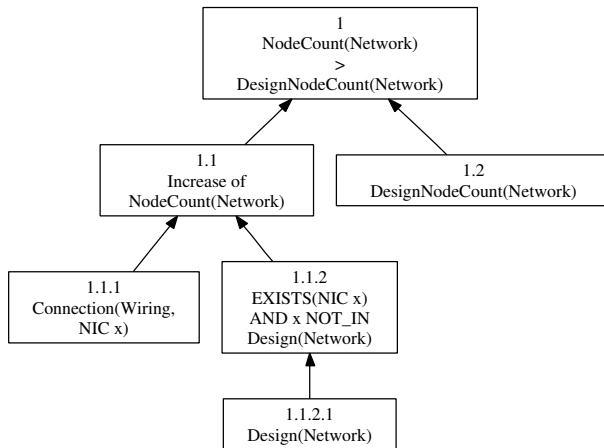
1
NodeCount(Network)
>
DesignNodeCount(Network)

1.1
Increase of
NodeCount(Network)

1.2
DesignNodeCount(Network)

1.1.1
Connection(Wiring,
NIC x)

1.1.2
EXISTS(NIC x)
AND x NOT_IN
Design(Network)

1.1.2.1
Design(Network)